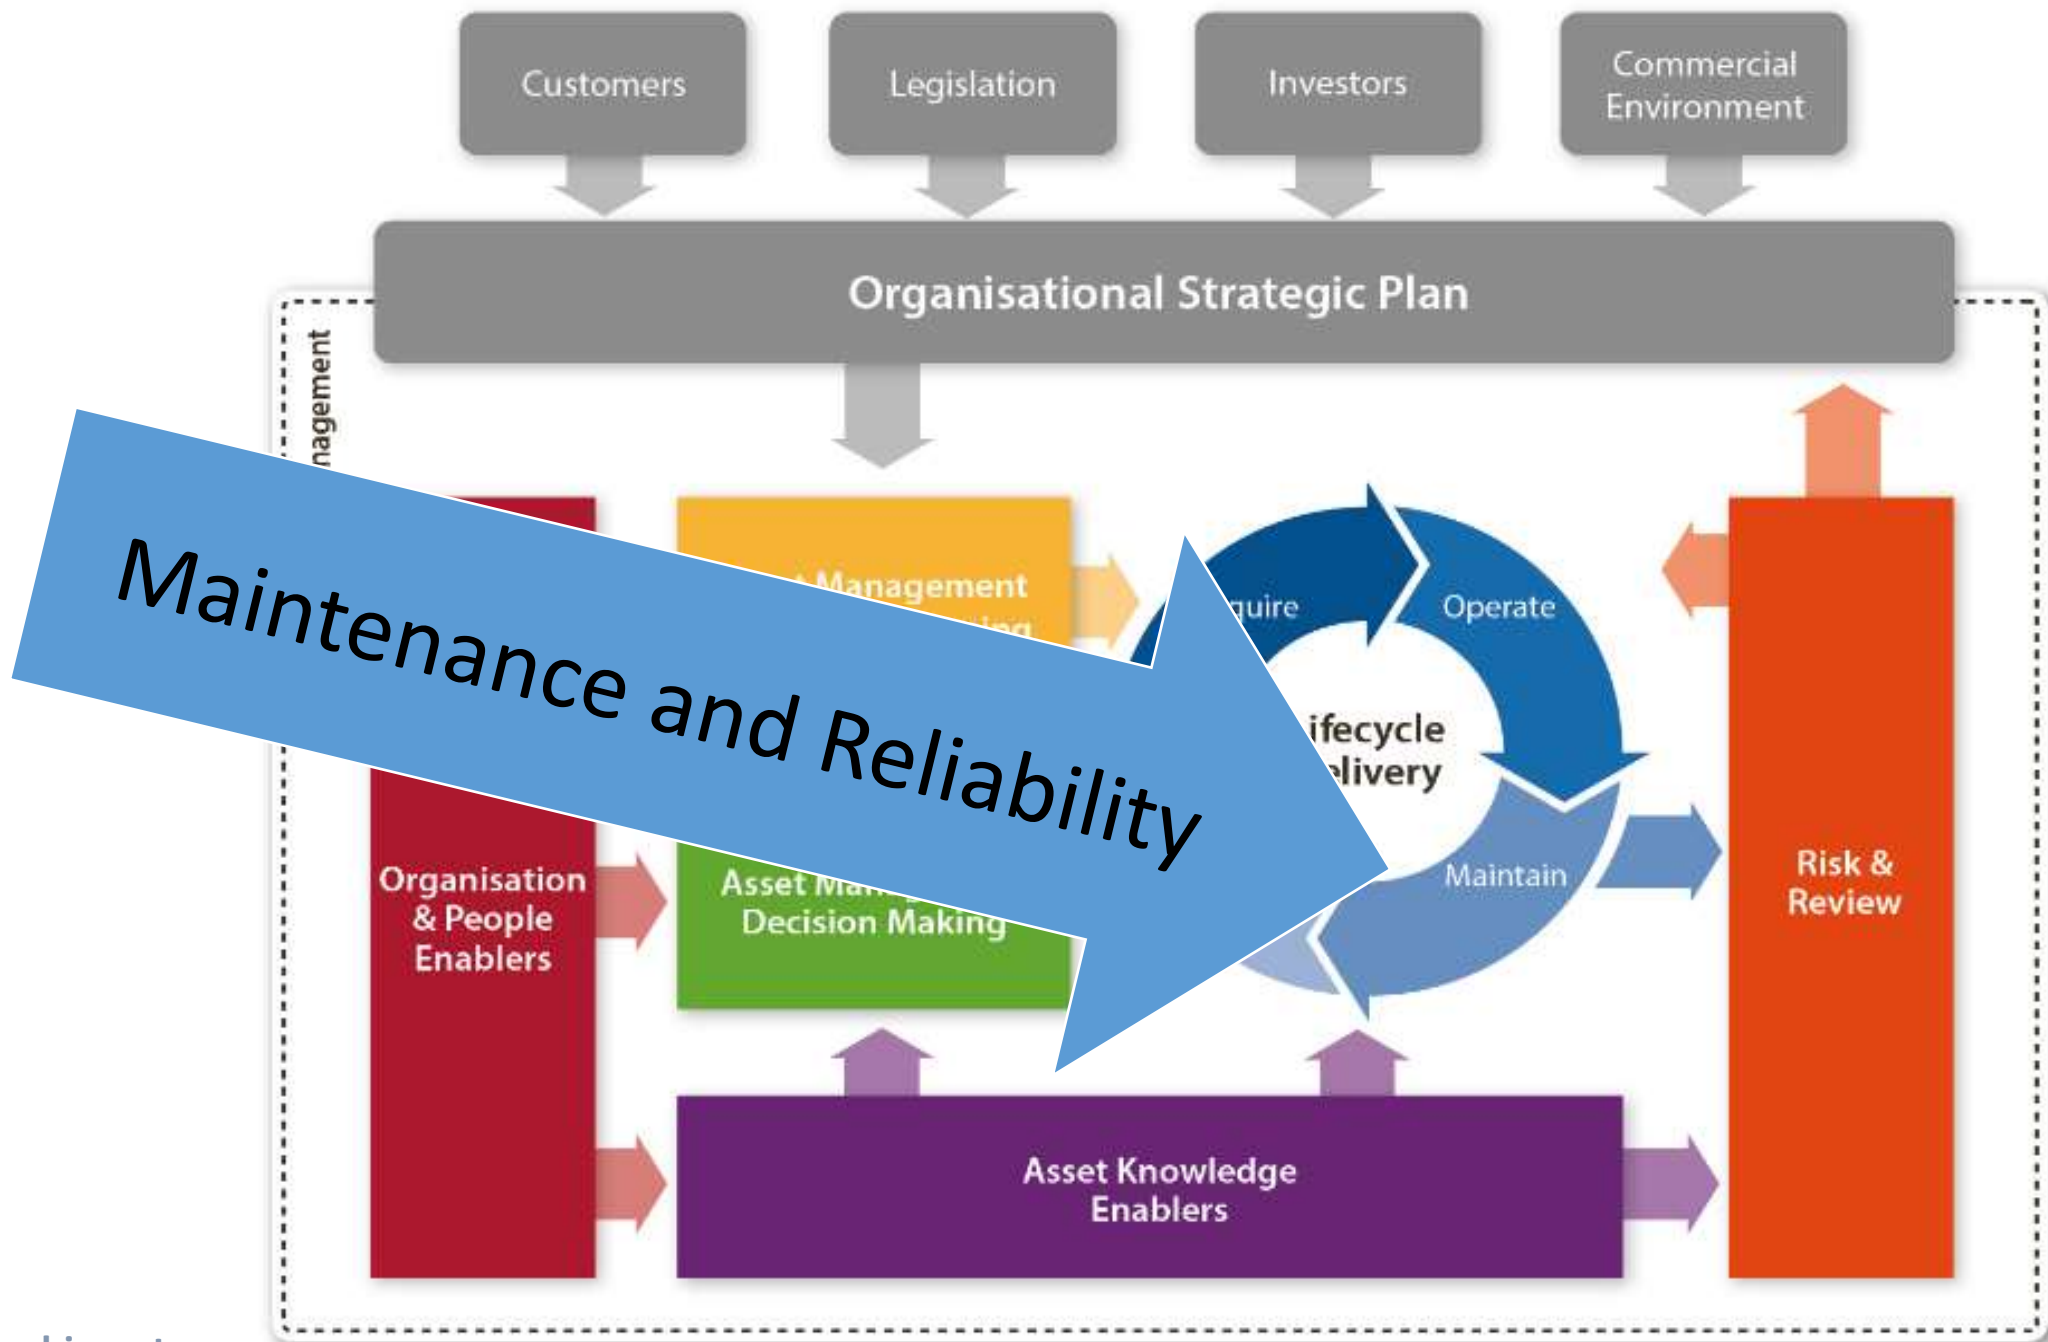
Customers

Legislation

Investors

Commercial Environment

Organisational Strategic Plan

nagement

Maintenance and Reliability

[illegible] Management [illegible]

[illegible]quire

Operate

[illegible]ifecycle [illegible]elivery

Maintain

Organisation & People Enablers

Asset Ma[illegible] Decision Making

Risk & Review

Asset Knowledge Enablers